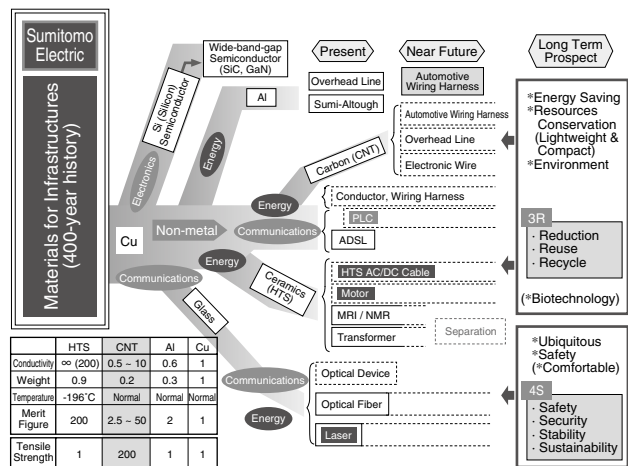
Sumitomo Electric

Materials for Infrastructures (400-year history)

Wide-band-gap Semiconductor (SiC, GaN)

Present

Near Future

Long Term Prospect

Si (Silicon) Semiconductor

Overhead Line

Automotive Wiring Harness

Al

Sumi-Altough

Electronics

Energy

Automotive Wiring Harness

Overhead Line

Electronic Wire

Carbon (CNT)

*Energy Saving
*Resources Conservation (Lightweight & Compact)
*Environment

Energy

Communications

Conductor, Wiring Harness

PLC

ADSL

Non-metal

Cu

3R

· Reduction
· Reuse
· Recycle

Communications

Energy

Ceramics (HTS)

HTS AC/DC Cable

Motor

MRI / NMR

Separation

Transformer

(*Biotechnology)

Glass

| | HTS | CNT | Al | Cu |
|---|---|---|---|---|
| Conductivity | ∞ (200) | 0.5 ~ 10 | 0.6 | 1 |
| Weight | 0.9 | 0.2 | 0.3 | 1 |
| Temperature | -196°C | Normal | Normal | Normal |
| Merit Figure | 200 | 2.5 ~ 50 | 2 | 1 |
| Tensile Strength | 1 | 200 | 1 | 1 |

Communications

Optical Device

Energy

Optical Fiber

Laser

*Ubiquitous
*Safety
(*Comfortable)

4S

· Safety
· Security
· Stability
· Sustainability